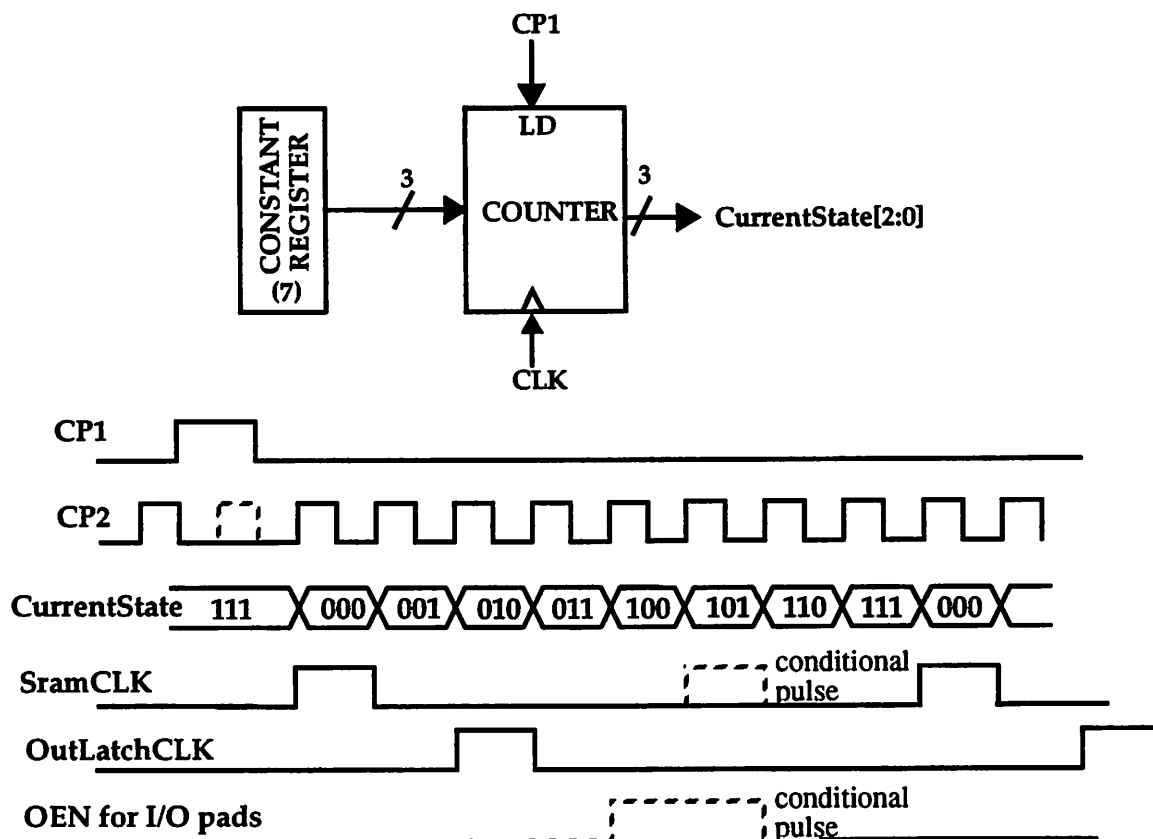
CP1

CONSTANT REGISTER (7)

3

LD

COUNTER

3

CurrentState[2:0]

CLK

CP1

CP2

CurrentState 111 000 001 010 011 100 101 110 111 000

SramCLK

conditional pulse

OutLatchCLK

OEN for I/O pads

conditional pulse